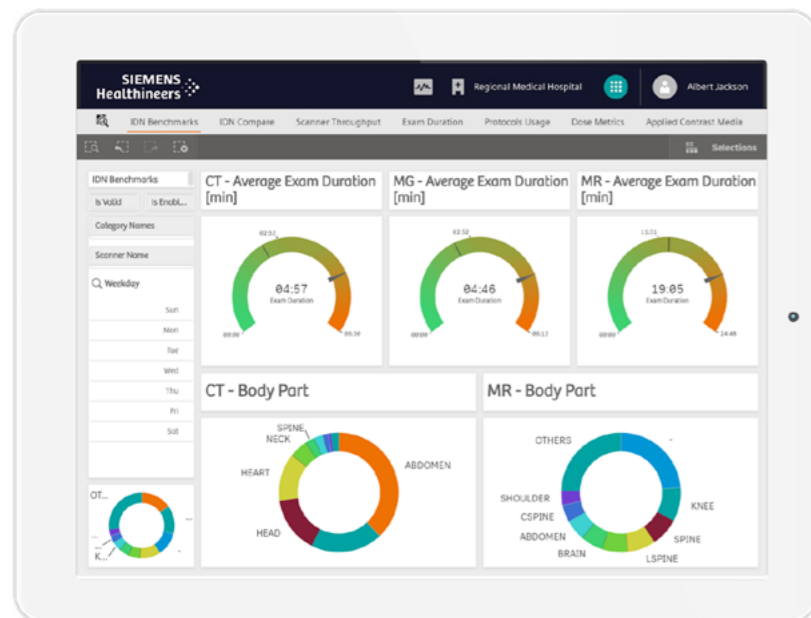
SIEMENS Healthineers

Regional Medical Hospital

Albert Jackson

IDN Benchmarks IDN Compare Scanner Throughput Exam Duration Protocols Usage Dose Metrics Applied Contrast Media

Selections

IDN Benchmarks

Is Valid

Is Enabl...

Category Names

Scanner Name

Weekday

Sun

Mon

Tue

Wed

Thu

Fri

Sat

CT - Average Exam Duration [min]

MG - Average Exam Duration [min]

MR - Average Exam Duration [min]

02:52

04:57

Exam Duration

00:00

05:34

02:32

04:46

Exam Duration

00:00

05:17

11:01

19:05

Exam Duration

00:00

24:48

CT - Body Part

SPINE

NECK

HEART

HEAD

ABDOMEN

MR - Body Part

OTHERS

SHOULDER

CSPINE

ABDOMEN

BRAIN

KNEE

SPINE

LSPINE

OT...

K...